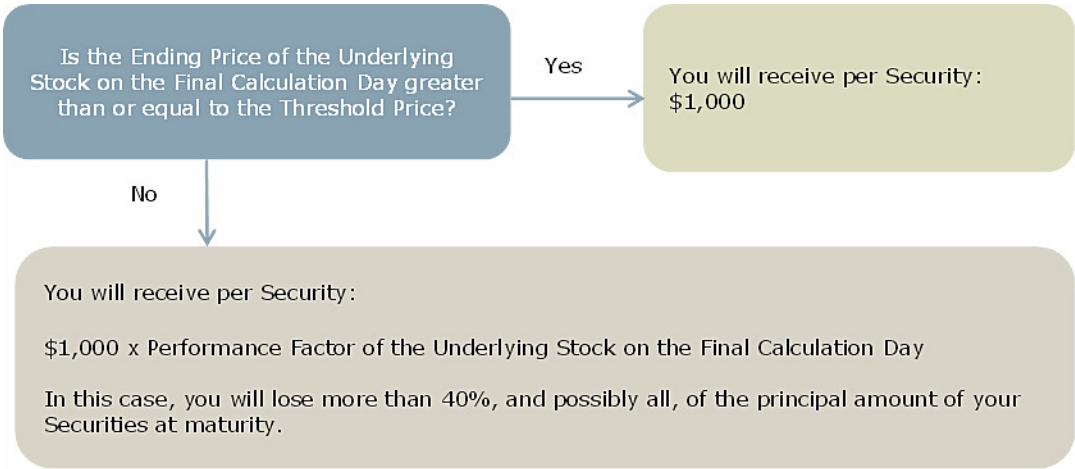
Is the Ending Price of the Underlying Stock on the Final Calculation Day greater than or equal to the Threshold Price?

Yes

You will receive per Security: $1,000

No

You will receive per Security:

$1,000 x Performance Factor of the Underlying Stock on the Final Calculation Day

In this case, you will lose more than 40%, and possibly all, of the principal amount of your Securities at maturity.